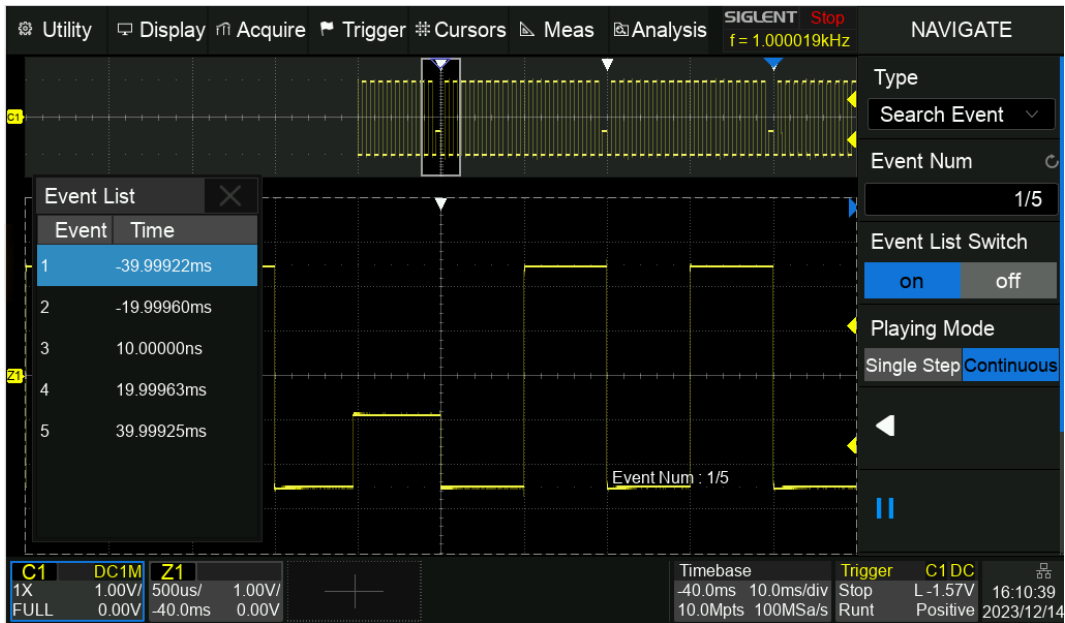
Utility Display Acquire Trigger Cursors Meas Analysis SIGLENT Stop f = 1.000019kHz NAVIGATE

C1

Type
Search Event

Event Num
1/5

Event List Switch
on off

Playing Mode
Single Step Continuous

Event List

| Event | Time |
|---|---|
| 1 | -39.99922ms |
| 2 | -19.99960ms |
| 3 | 10.00000ns |
| 4 | 19.99963ms |
| 5 | 39.99925ms |

Z1

Event Num : 1/5

C1 DC1M 1X 1.00V/ FULL 0.00V
Z1 500us/ 1.00V/ -40.0ms 0.00V

Timebase -40.0ms 10.0ms/div 10.0Mpts 100MSa/s
Trigger C1 DC Stop L -1.57V Runt Positive
16:10:39 2023/12/14